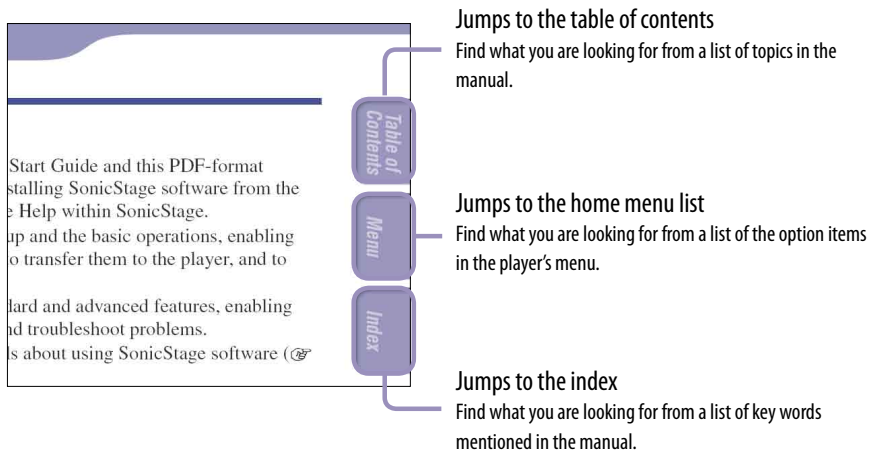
Start Guide and this PDF-format
stalling SonicStage software from the
e Help within SonicStage.
up and the basic operations, enabling
o transfer them to the player, and to

lard and advanced features, enabling
nd troubleshoot problems.
ls about using SonicStage software (☞

Table of Contents

Menu

Index

Jumps to the table of contents
Find what you are looking for from a list of topics in the manual.

Jumps to the home menu list
Find what you are looking for from a list of the option items in the player's menu.

Jumps to the index
Find what you are looking for from a list of key words mentioned in the manual.